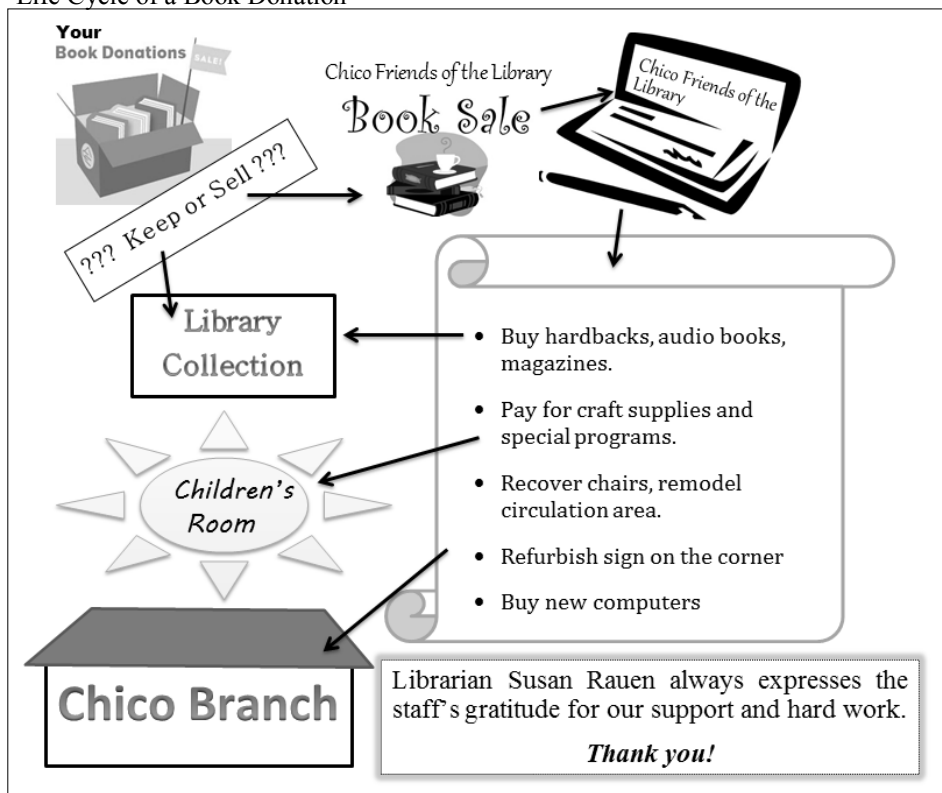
Life Cycle of a Book Donation

Your Book Donations

SALE!

Chico Friends of the Library

Book Sale

Chico Friends of the Library

??? Keep or Sell ???

Library Collection

- Buy hardbacks, audio books, magazines.
- Pay for craft supplies and special programs.
- Recover chairs, remodel circulation area.
- Refurbish sign on the corner
- Buy new computers

Children's Room

Chico Branch

Librarian Susan Rauen always expresses the staff's gratitude for our support and hard work.

Thank you!